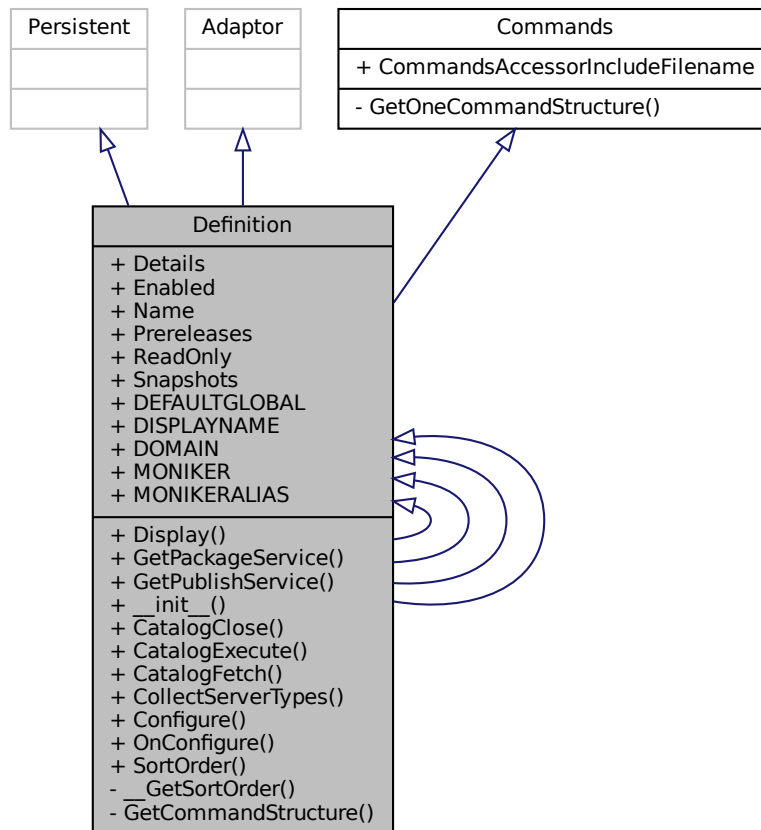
Persistent

Adaptor

Commands

+ CommandsAccessorIncludeFilename

- GetOneCommandStructure()

Definition

+ Details
+ Enabled
+ Name
+ Prereleases
+ ReadOnly
+ Snapshots
+ DEFAULTGLOBAL
+ DISPLAYNAME
+ DOMAIN
+ MONIKER
+ MONIKERALIAS

+ Display()
+ GetPackageService()
+ GetPublishService()
+ __init__()
+ CatalogClose()
+ CatalogExecute()
+ CatalogFetch()
+ CollectServerTypes()
+ Configure()
+ OnConfigure()
+ SortOrder()
- __GetSortOrder()
- GetCommandStructure()